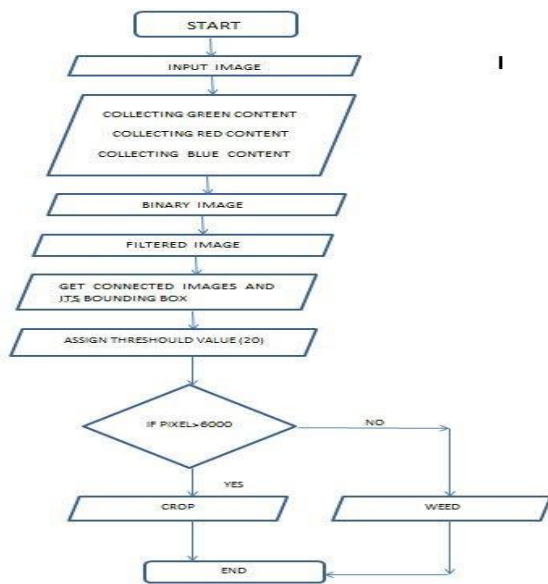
START

I

INPUT IMAGE

COLLECTING GREEN CONTENT
COLLECTING RED CONTENT
COLLECTING BLUE CONTENT

BINARY IMAGE

FILTERED IMAGE

GET CONNECTED IMAGES AND
ITS BOUNDING BOX

ASSIGN THRESHOULD VALUE (20)

IF PIXEL>6000

NO

YES

CROP

WEED

END